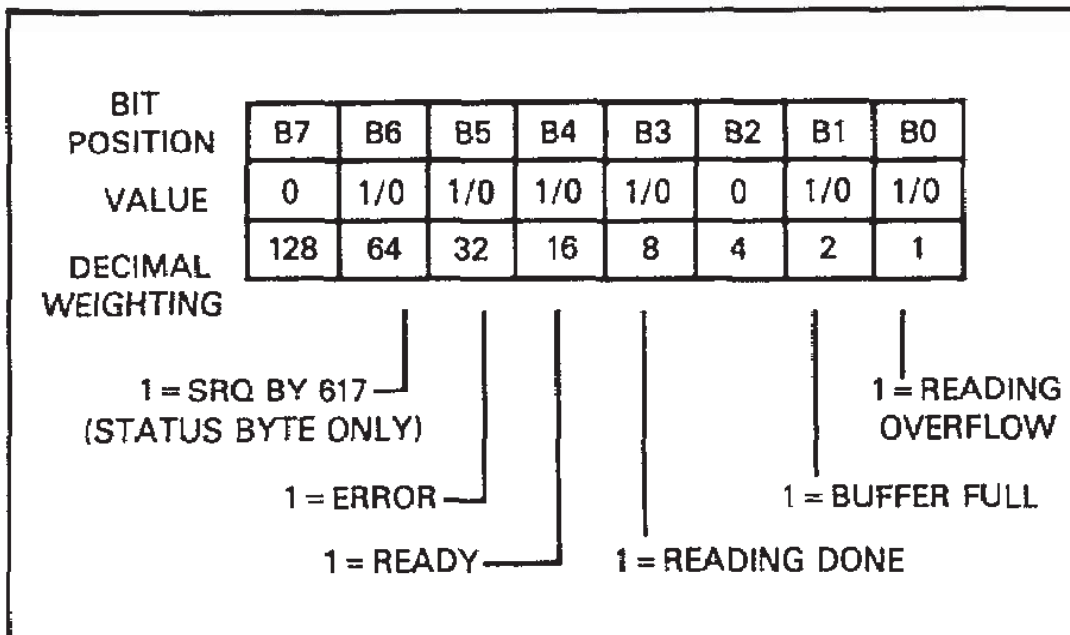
| BIT POSITION | B7 | B6 | B5 | B4 | B3 | B2 | B1 | B0 |
|---|---|---|---|---|---|---|---|---|
| VALUE | 0 | 1/0 | 1/0 | 1/0 | 1/0 | 0 | 1/0 | 1/0 |
| DECIMAL WEIGHTING | 128 | 64 | 32 | 16 | 8 | 4 | 2 | 1 |

1 = SRQ BY 617 (STATUS BYTE ONLY)

1 = READING OVERFLOW

1 = ERROR

1 = BUFFER FULL

1 = READY

1 = READING DONE